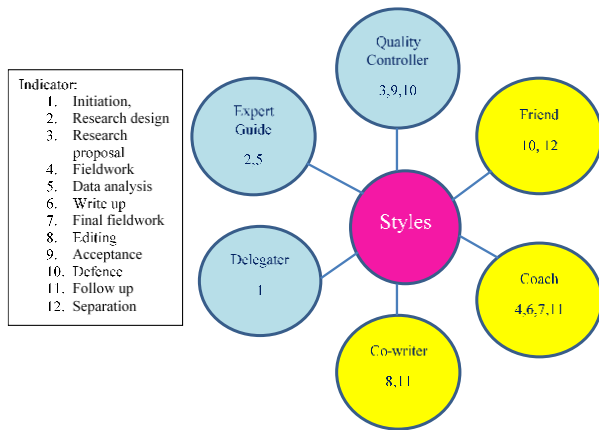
Indicator:
1. Initiation,
2. Research design
3. Research proposal
4. Fieldwork
5. Data analysis
6. Write up
7. Final fieldwork
8. Editing
9. Acceptance
10. Defence
11. Follow up
12. Separation

Quality Controller
3,9,10

Expert Guide
2,5

Friend
10, 12

Styles

Delegater
1

Coach
4,6,7,11

Co-writer
8,11